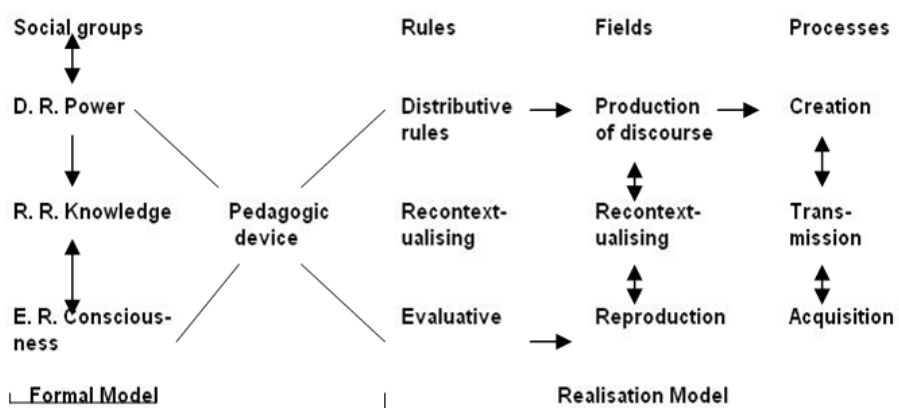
Social groups

D. R. Power

R. R. Knowledge

E. R. Consciousness

Pedagogic device

Rules

Distributive rules

Recontextualising

Evaluative

Fields

Production of discourse

Recontextualising

Reproduction

Processes

Creation

Transmission

Acquisition

Formal Model

Realisation Model